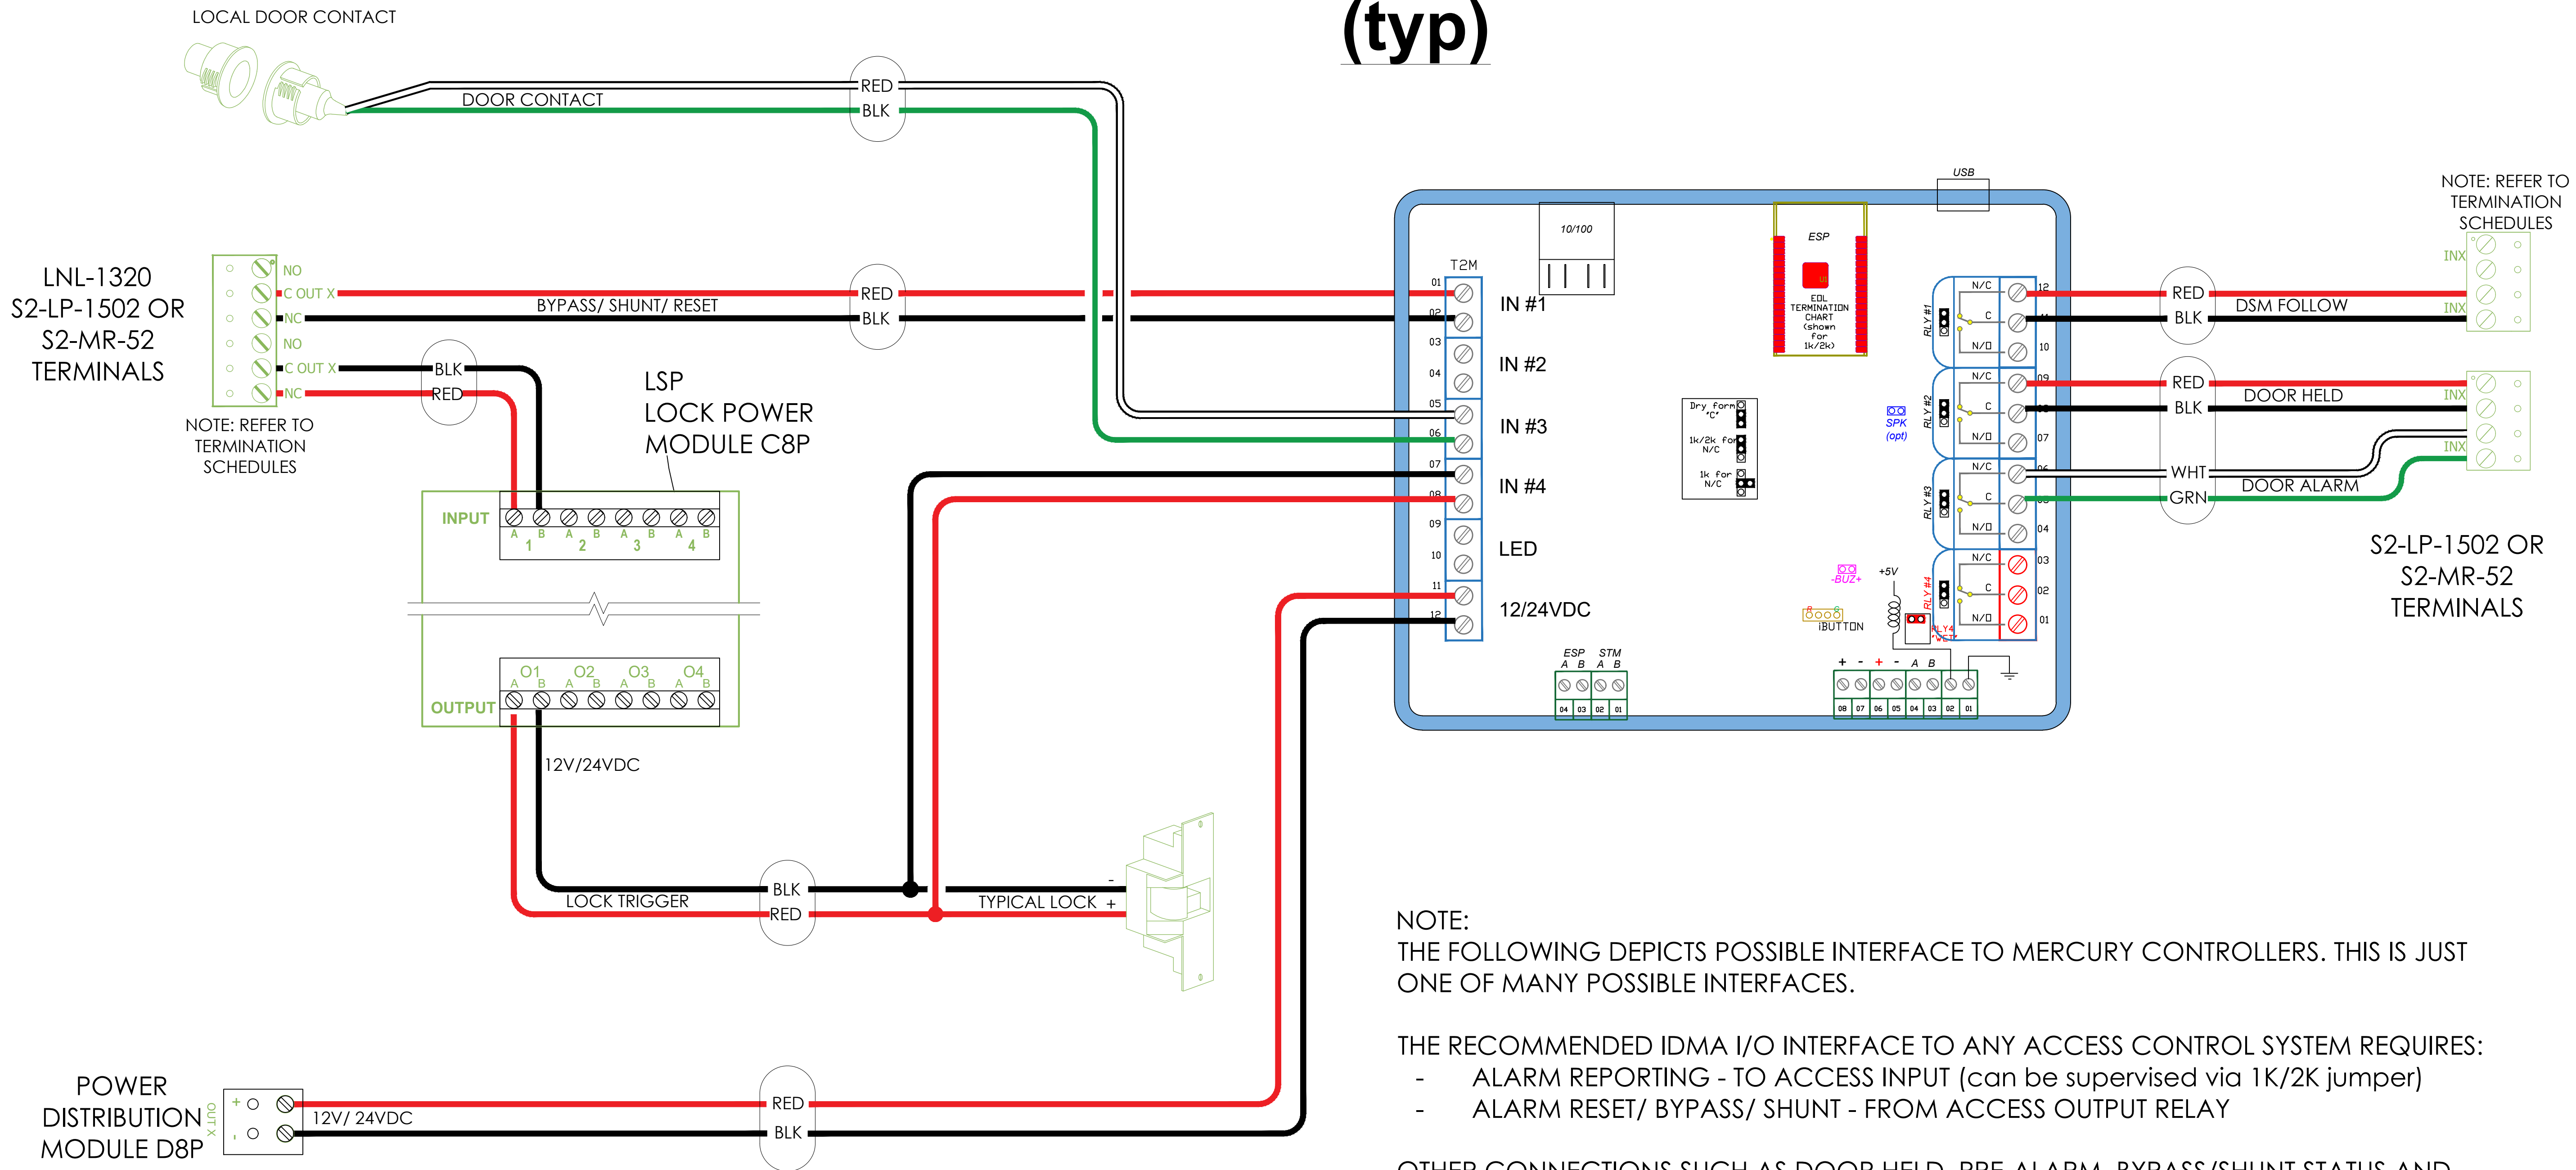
(typ)

LOCAL DOOR CONTACT

DOOR CONTACT

RED
BLK

LNL-1320
S2-LP-1502 OR
S2-MR-52
TERMINALS

NO
C OUT X
NC
NO
C OUT X
NC

NOTE: REFER TO TERMINATION SCHEDULES

BYPASS/ SHUNT/ RESET

RED
BLK

BLK
RED

LSP
LOCK POWER
MODULE C8P

INPUT
A B 1 A B 2 A B 3 A B 4

OUTPUT
O1 O2 O3 O4
A B A B A B A B

12V/24VDC

LOCK TRIGGER

BLK
RED

TYPICAL LOCK +
-

POWER
DISTRIBUTION
MODULE D8P

OUT X
+
-

12V/ 24VDC

RED
BLK

T2M
01
02
03
04
05
06
07
08
09
10
11
12

10/100

IN #1
IN #2
IN #3
IN #4
LED
12/24VDC

ESP
EOL TERMINATION CHART (shown for 1k/2k)

USB

Dry form "C"
1k/2k for N/C
1k for N/C

SPK (opt)

-BUZ+
+5V
iBUTTON

RLY #1
RLY #2
RLY #3
RLY #4

N/C
C
N/O

12
11
10
09
08
07
06
05
04
03
02
01

ESP STM
A B A B
04 03 02 01

+ - + - A B
08 07 06 05 04 03 02 01

NOTE: REFER TO TERMINATION SCHEDULES

INX
INX
INX
INX

RED
BLK
DSM FOLLOW

RED
BLK
DOOR HELD

WHT
GRN
DOOR ALARM

S2-LP-1502 OR
S2-MR-52
TERMINALS

NOTE:
THE FOLLOWING DEPICTS POSSIBLE INTERFACE TO MERCURY CONTROLLERS. THIS IS JUST ONE OF MANY POSSIBLE INTERFACES.

THE RECOMMENDED IDMA I/O INTERFACE TO ANY ACCESS CONTROL SYSTEM REQUIRES:
- ALARM REPORTING - TO ACCESS INPUT (can be supervised via 1K/2K jumper)
- ALARM RESET/ BYPASS/ SHUNT - FROM ACCESS OUTPUT RELAY

OTHER CONNECTIONS SUCH AS DOOR HELD, PRE-ALARM, BYPASS/SHUNT STATUS AND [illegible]